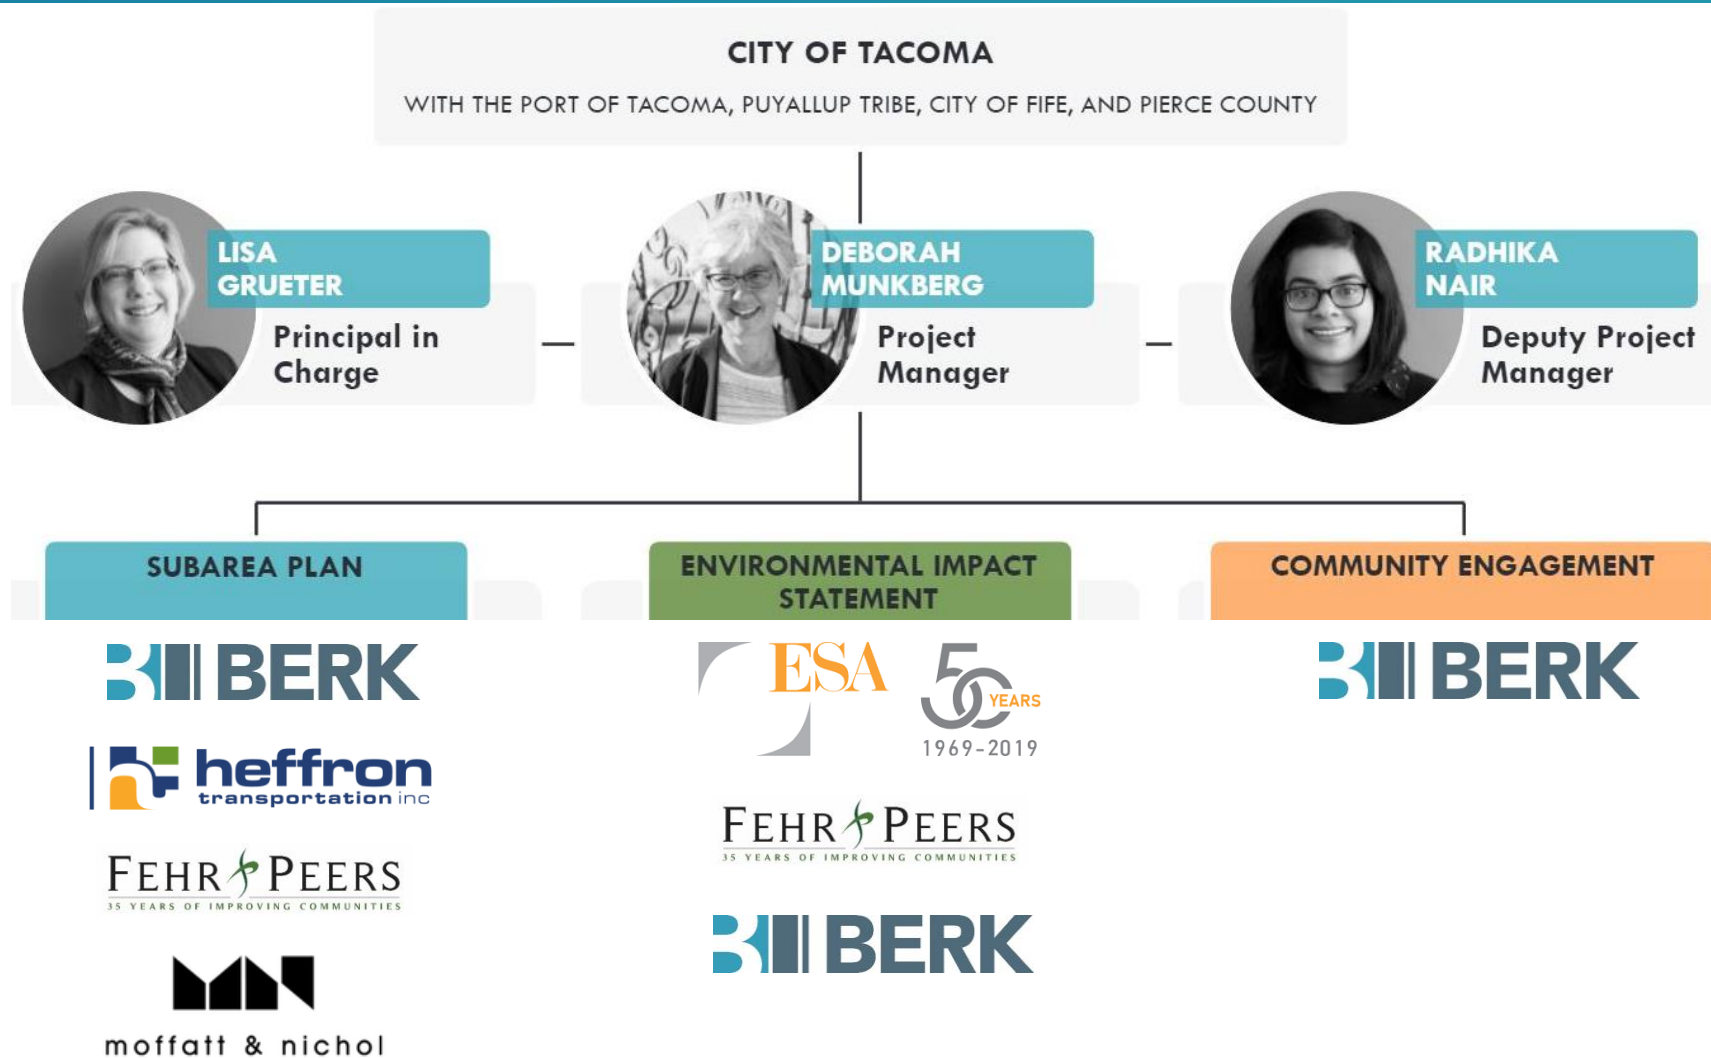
CITY OF TACOMA

WITH THE PORT OF TACOMA, PUYALLUP TRIBE, CITY OF FIFE, AND PIERCE COUNTY

LISA GRUETER
Principal in Charge

DEBORAH MUNKBERG
Project Manager

RADHIKA NAIR
Deputy Project Manager

SUBAREA PLAN

BERK

heffron transportation inc

FEHR PEERS
35 YEARS OF IMPROVING COMMUNITIES

moffatt & nichol

ENVIRONMENTAL IMPACT STATEMENT

ESA

50 YEARS
1969-2019

FEHR PEERS
35 YEARS OF IMPROVING COMMUNITIES

BERK

COMMUNITY ENGAGEMENT

BERK